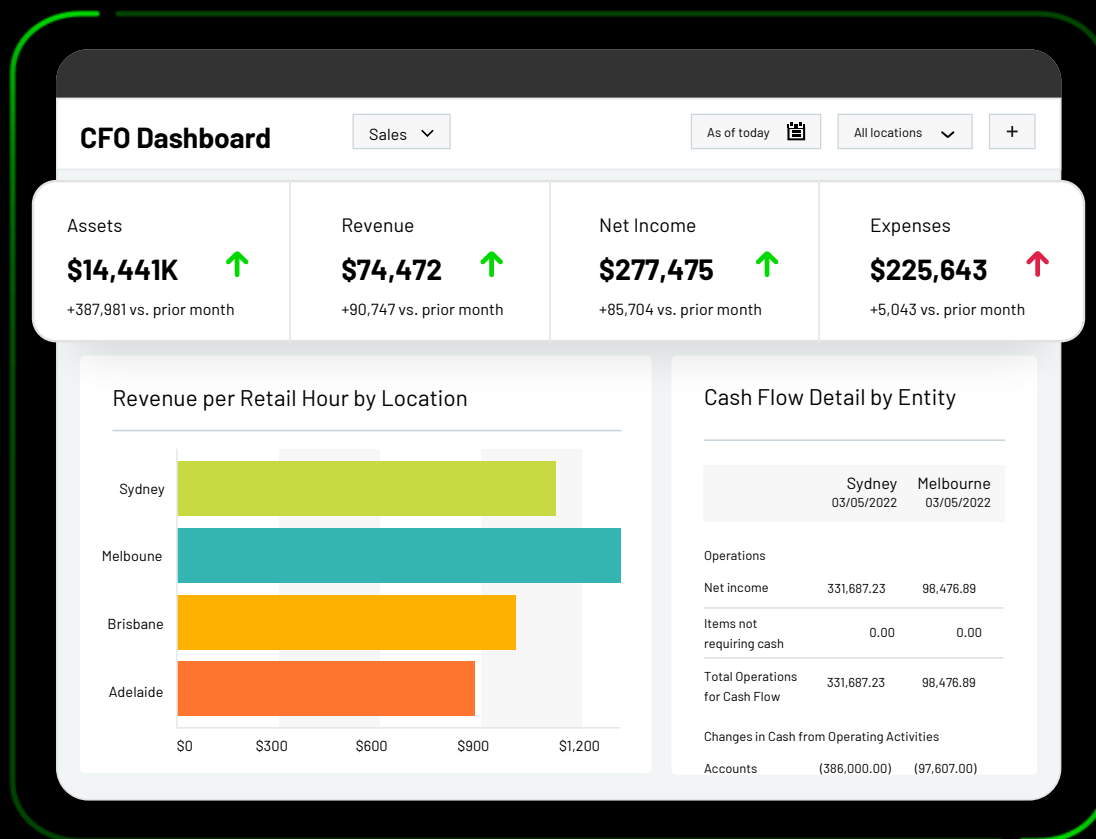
CFO Dashboard

Sales

As of today

All locations

+

Assets
$14,441K
+387,981 vs. prior month

Revenue
$74,472
+90,747 vs. prior month

Net Income
$277,475
+85,704 vs. prior month

Expenses
$225,643
+5,043 vs. prior month

Revenue per Retail Hour by Location

Sydney
Melboune
Brisbane
Adelaide

$0 $300 $600 $900 $1,200

Cash Flow Detail by Entity

| | Sydney 03/05/2022 | Melbourne 03/05/2022 |
|---|---|---|
| Operations | | |
| Net income | 331,687.23 | 98,476.89 |
| Items not requiring cash | 0.00 | 0.00 |
| Total Operations for Cash Flow | 331,687.23 | 98,476.89 |
| Changes in Cash from Operating Activities | | |
| Accounts | (386,000.00) | (97,607.00) |